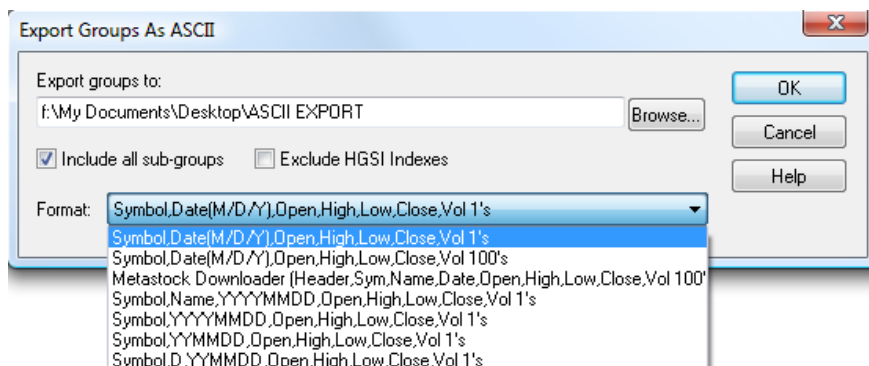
Export Groups As ASCII

Export groups to:

f:\My Documents\Desktop\ASCII EXPORT

Browse...

OK

Cancel

Help

Include all sub-groups

Exclude HGSI Indexes

Format: Symbol,Date(M/D/Y),Open,High,Low,Close,Vol 1's

Symbol,Date(M/D/Y),Open,High,Low,Close,Vol 1's
Symbol,Date(M/D/Y),Open,High,Low,Close,Vol 100's
Metastock Downloader (Header,Sym,Name,Date,Open,High,Low,Close,Vol 100'
Symbol,Name,YYYYMMDD,Open,High,Low,Close,Vol 1's
Symbol,YYYYMMDD,Open,High,Low,Close,Vol 1's
Symbol,YYMMDD,Open,High,Low,Close,Vol 1's
Symbol,D,YYMMDD,Open,High,Low,Close,Vol 1's